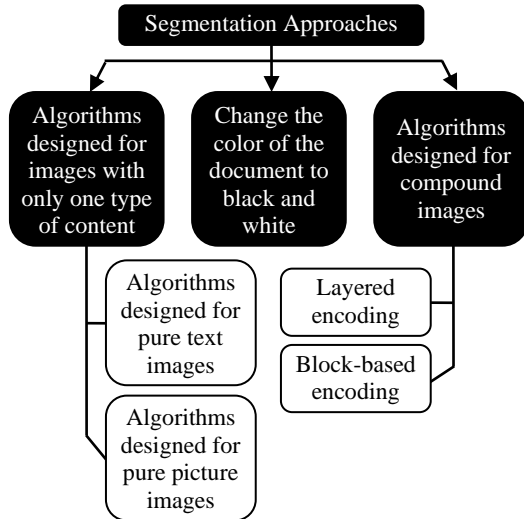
Segmentation Approaches

Algorithms designed for images with only one type of content

Change the color of the document to black and white

Algorithms designed for compound images

Algorithms designed for pure text images

Algorithms designed for pure picture images

Layered encoding

Block-based encoding